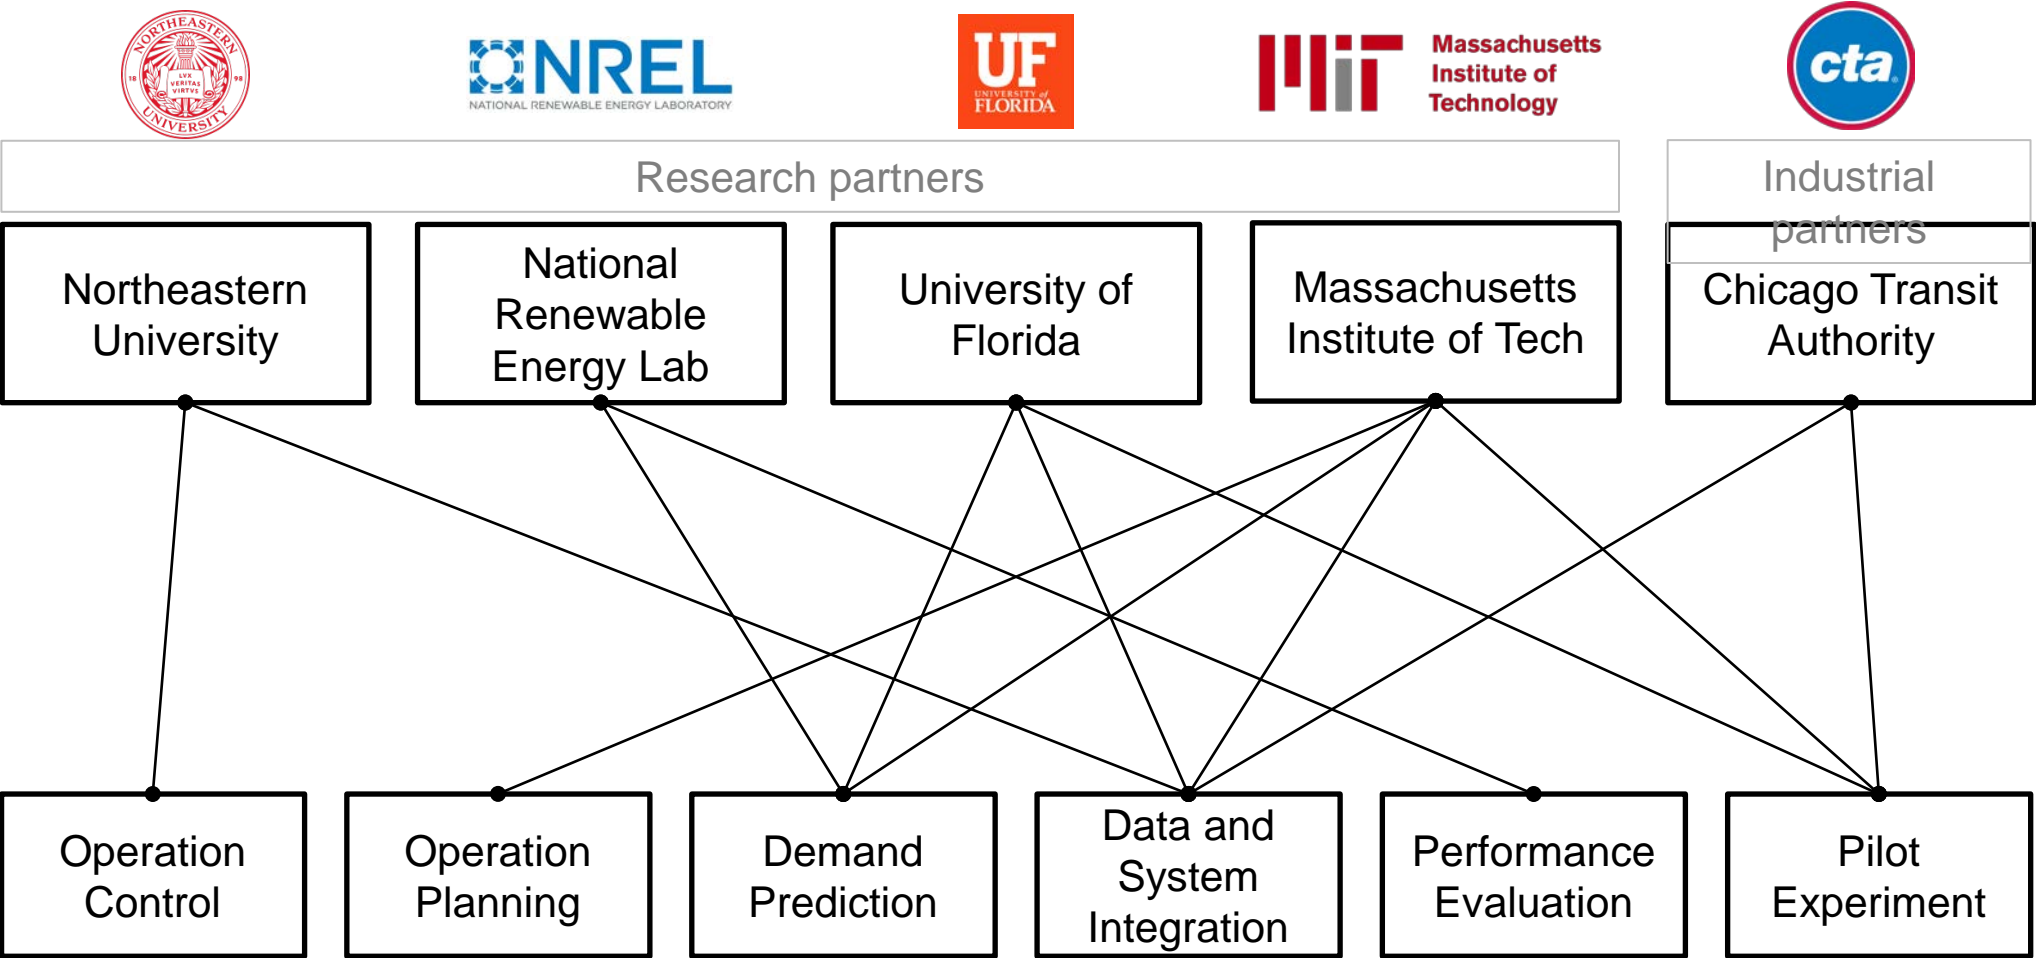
NORTHEASTERN UNIVERSITY LVX VERITAS VIRTVS 18 98

NREL NATIONAL RENEWABLE ENERGY LABORATORY

UF UNIVERSITY of FLORIDA

Massachusetts Institute of Technology

cta

Research partners

Industrial partners

Northeastern University

National Renewable Energy Lab

University of Florida

Massachusetts Institute of Tech

Chicago Transit Authority

Operation Control

Operation Planning

Demand Prediction

Data and System Integration

Performance Evaluation

Pilot Experiment